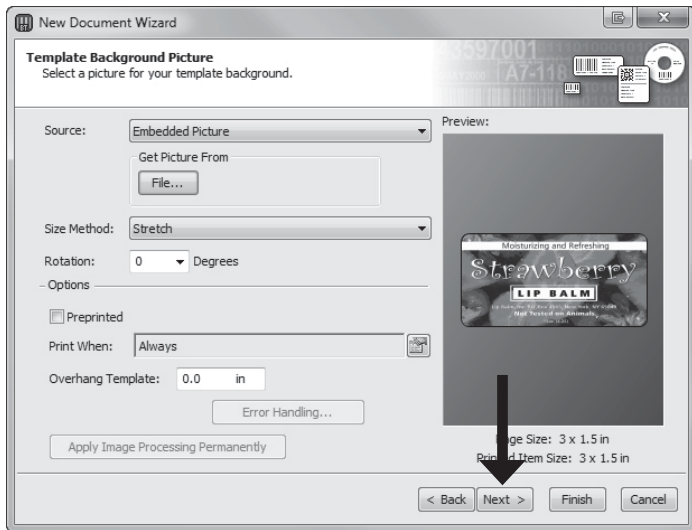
New Document Wizard

Template Background Picture
Select a picture for your template background.

Source: Embedded Picture

Get Picture From
File...

Size Method: Stretch

Rotation: 0 Degrees

Options

Preprinted

Print When: Always

Overhang Template: 0.0 in

Error Handling...

Apply Image Processing Permanently

Preview:

Moisturizing and Refreshing
Strawberry
LIP BALM
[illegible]
Not Tested on Animals
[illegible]

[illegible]ge Size: 3 x 1.5 in
Prin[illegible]d Item Size: 3 x 1.5 in

< Back Next > Finish Cancel